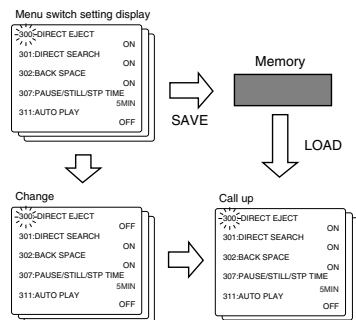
Menu switch setting display

300:DIRECT EJECT
ON
301:DIRECT SEARCH
ON
302:BACK SPACE
ON
307:PAUSE/STILL/STP TIME
5MIN
311:AUTO PLAY
OFF

Memory

SAVE

LOAD

Change

300:DIRECT EJECT
OFF
301:DIRECT SEARCH
ON
302:BACK SPACE
ON
307:PAUSE/STILL/STP TIME
5MIN
311:AUTO PLAY
ON

Call up

300:DIRECT EJECT
ON
301:DIRECT SEARCH
ON
302:BACK SPACE
ON
307:PAUSE/STILL/STP TIME
5MIN
311:AUTO PLAY
OFF